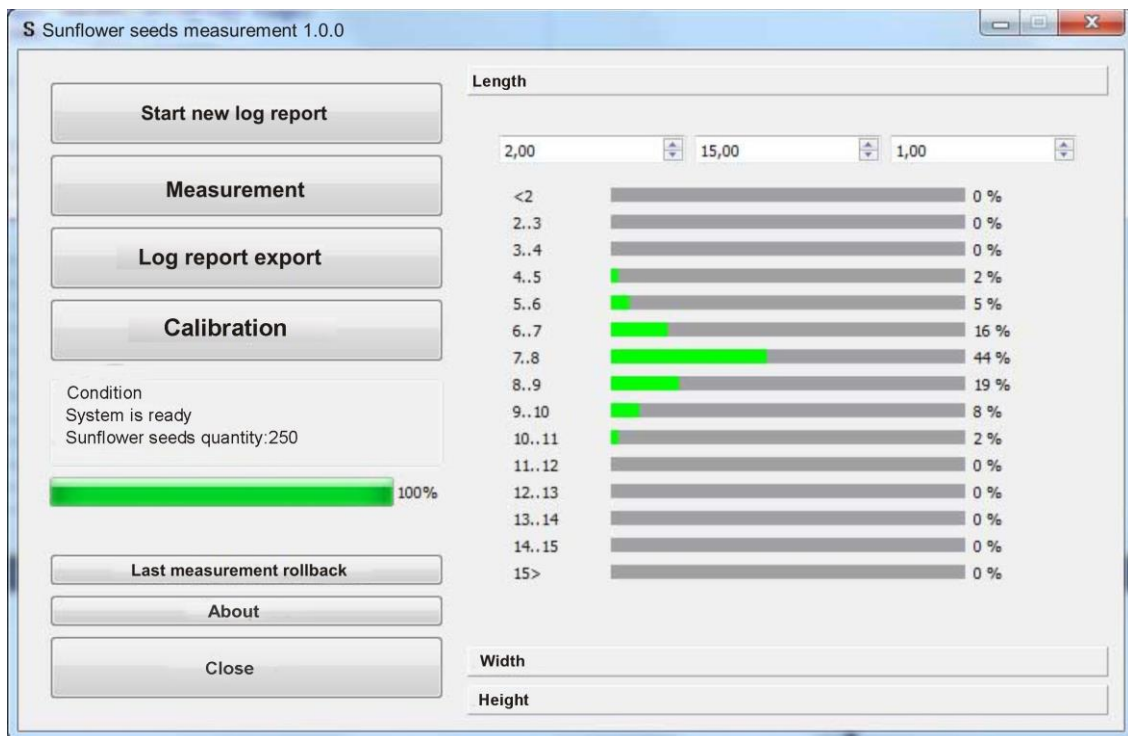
S Sunflower seeds measurement 1.0.0

Start new log report

Measurement

Log report export

Calibration

Condition
System is ready
Sunflower seeds quantity:250

100%

Last measurement rollback

About

Close

Length

2,00 15,00 1,00

| | |
|---|---|
| <2 | 0 % |
| 2..3 | 0 % |
| 3..4 | 0 % |
| 4..5 | 2 % |
| 5..6 | 5 % |
| 6..7 | 16 % |
| 7..8 | 44 % |
| 8..9 | 19 % |
| 9..10 | 8 % |
| 10..11 | 2 % |
| 11..12 | 0 % |
| 12..13 | 0 % |
| 13..14 | 0 % |
| 14..15 | 0 % |
| 15> | 0 % |

Width

Height